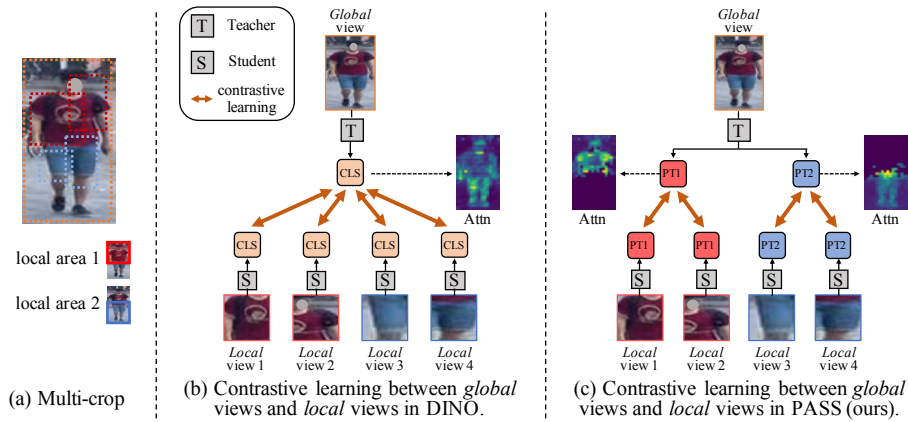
local area 1

local area 2

(a) Multi-crop

T Teacher

S Student

contrastive learning

*Global* view

T

CLS

Attn

CLS CLS CLS CLS

S S S S

*Local* view 1 *Local* view 2 *Local* view 3 *Local* view 4

(b) Contrastive learning between *global* views and *local* views in DINO.

*Global* view

T

Attn

PT1

PT2

Attn

PT1 PT1 PT2 PT2

S S S S

*Local* view 1 *Local* view 2 *Local* view 3 *Local* view 4

(c) Contrastive learning between *global* views and *local* views in PASS (ours).